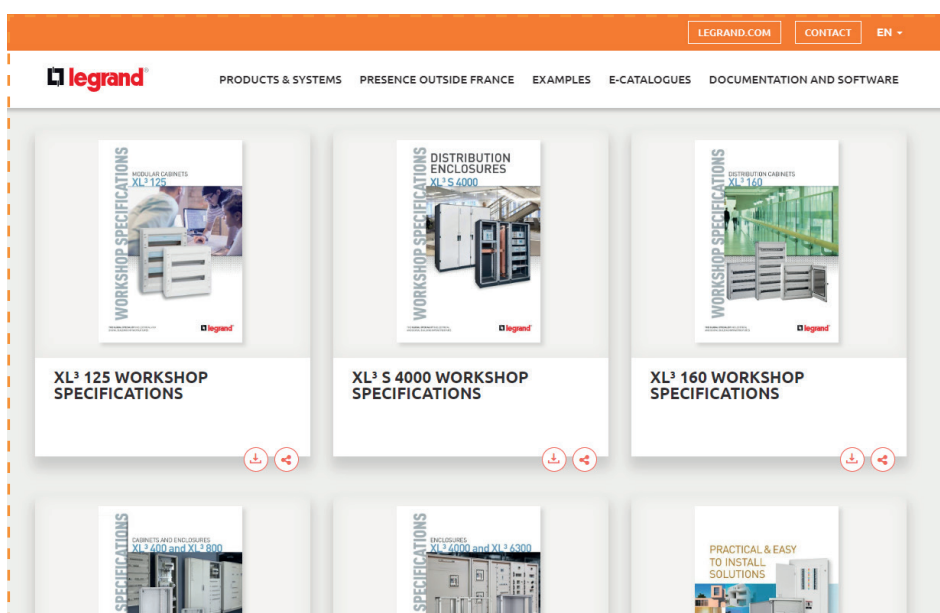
LEGRAND.COM CONTACT EN

legrand

PRODUCTS & SYSTEMS PRESENCE OUTSIDE FRANCE EXAMPLES E-CATALOGUES DOCUMENTATION AND SOFTWARE

WORKSHOP SPECIFICATIONS
MODULAR CABINETS
XL³ 125
legrand

XL³ 125 WORKSHOP SPECIFICATIONS

WORKSHOP SPECIFICATIONS
DISTRIBUTION ENCLOSURES
XL³ S 4000
legrand

XL³ S 4000 WORKSHOP SPECIFICATIONS

WORKSHOP SPECIFICATIONS
DISTRIBUTION CABINETS
XL³ 160
legrand

XL³ 160 WORKSHOP SPECIFICATIONS

SPECIFICATIONS
CABINETS AND ENCLOSURES
XL³ 400 and XL³ 800

SPECIFICATIONS
ENCLOSURES
XL³ 4000 and XL³ 6300

PRACTICAL & EASY TO INSTALL SOLUTIONS